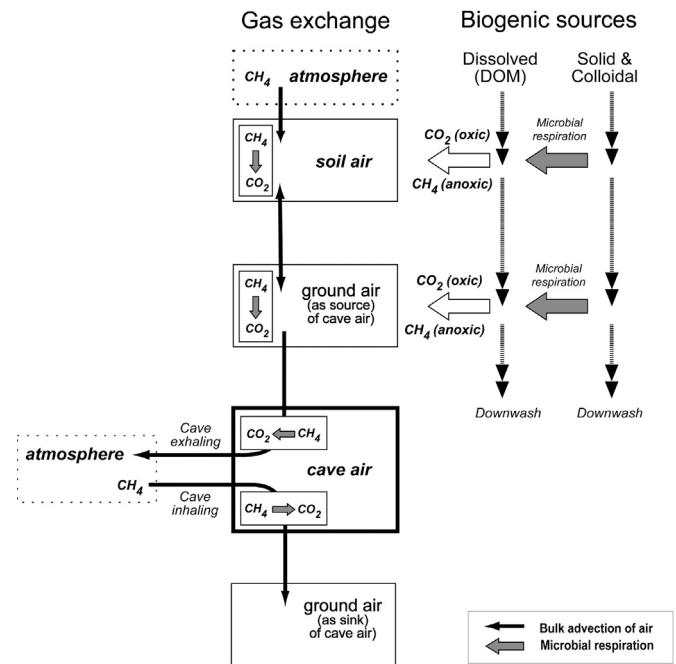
Gas exchange

Biogenic sources

Dissolved (DOM)

Solid & Colloidal

$CH_4$ atmosphere

$CH_4$

$CO_2$

soil air

$CO_2$ (oxic)

Microbial respiration

$CH_4$ (anoxic)

$CH_4$

$CO_2$

ground air (as source) of cave air)

$CO_2$ (oxic)

Microbial respiration

$CH_4$ (anoxic)

Downwash

Downwash

Cave exhaling

atmosphere

$CO_2$ $CH_4$

cave air

$CH_4$

Cave inhaling

$CH_4$ $CO_2$

ground air (as sink) of cave air)

Bulk advection of air

Microbial respiration